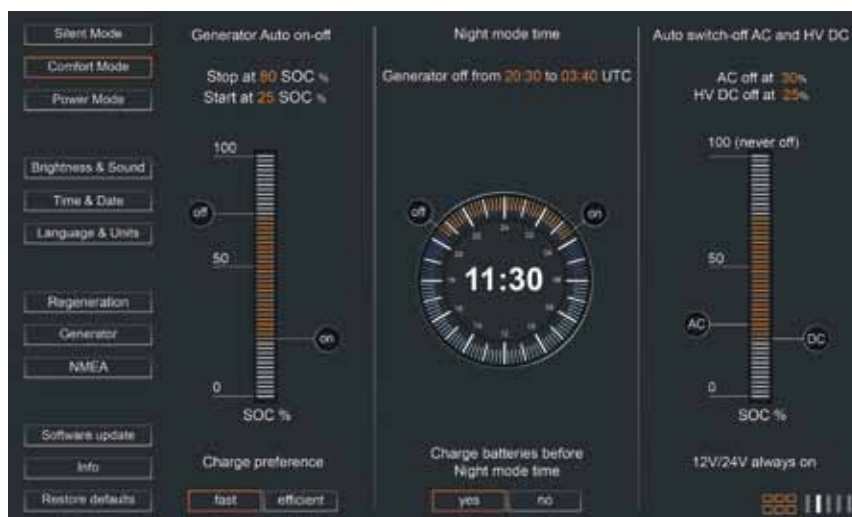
Silent Mode
Comfort Mode
Power Mode

Brightness & Sound
Time & Date
Language & Units

Regeneration
Generator
NMEA

Software update
Info
Restore defaults

Generator Auto on-off

Stop at 80 SOC %
Start at 25 SOC %

100
off
50
on
0
SOC %

Charge preference

fast
efficient

Night mode time

Generator off from 20:30 to 03:40 UTC

off
on
11:30

Charge batteries before Night mode time

yes
no

Auto switch-off AC and HV DC

AC off at 30%
HV DC off at 25%

100 (never off)
50
AC
DC
0
SOC %

12V/24V always on